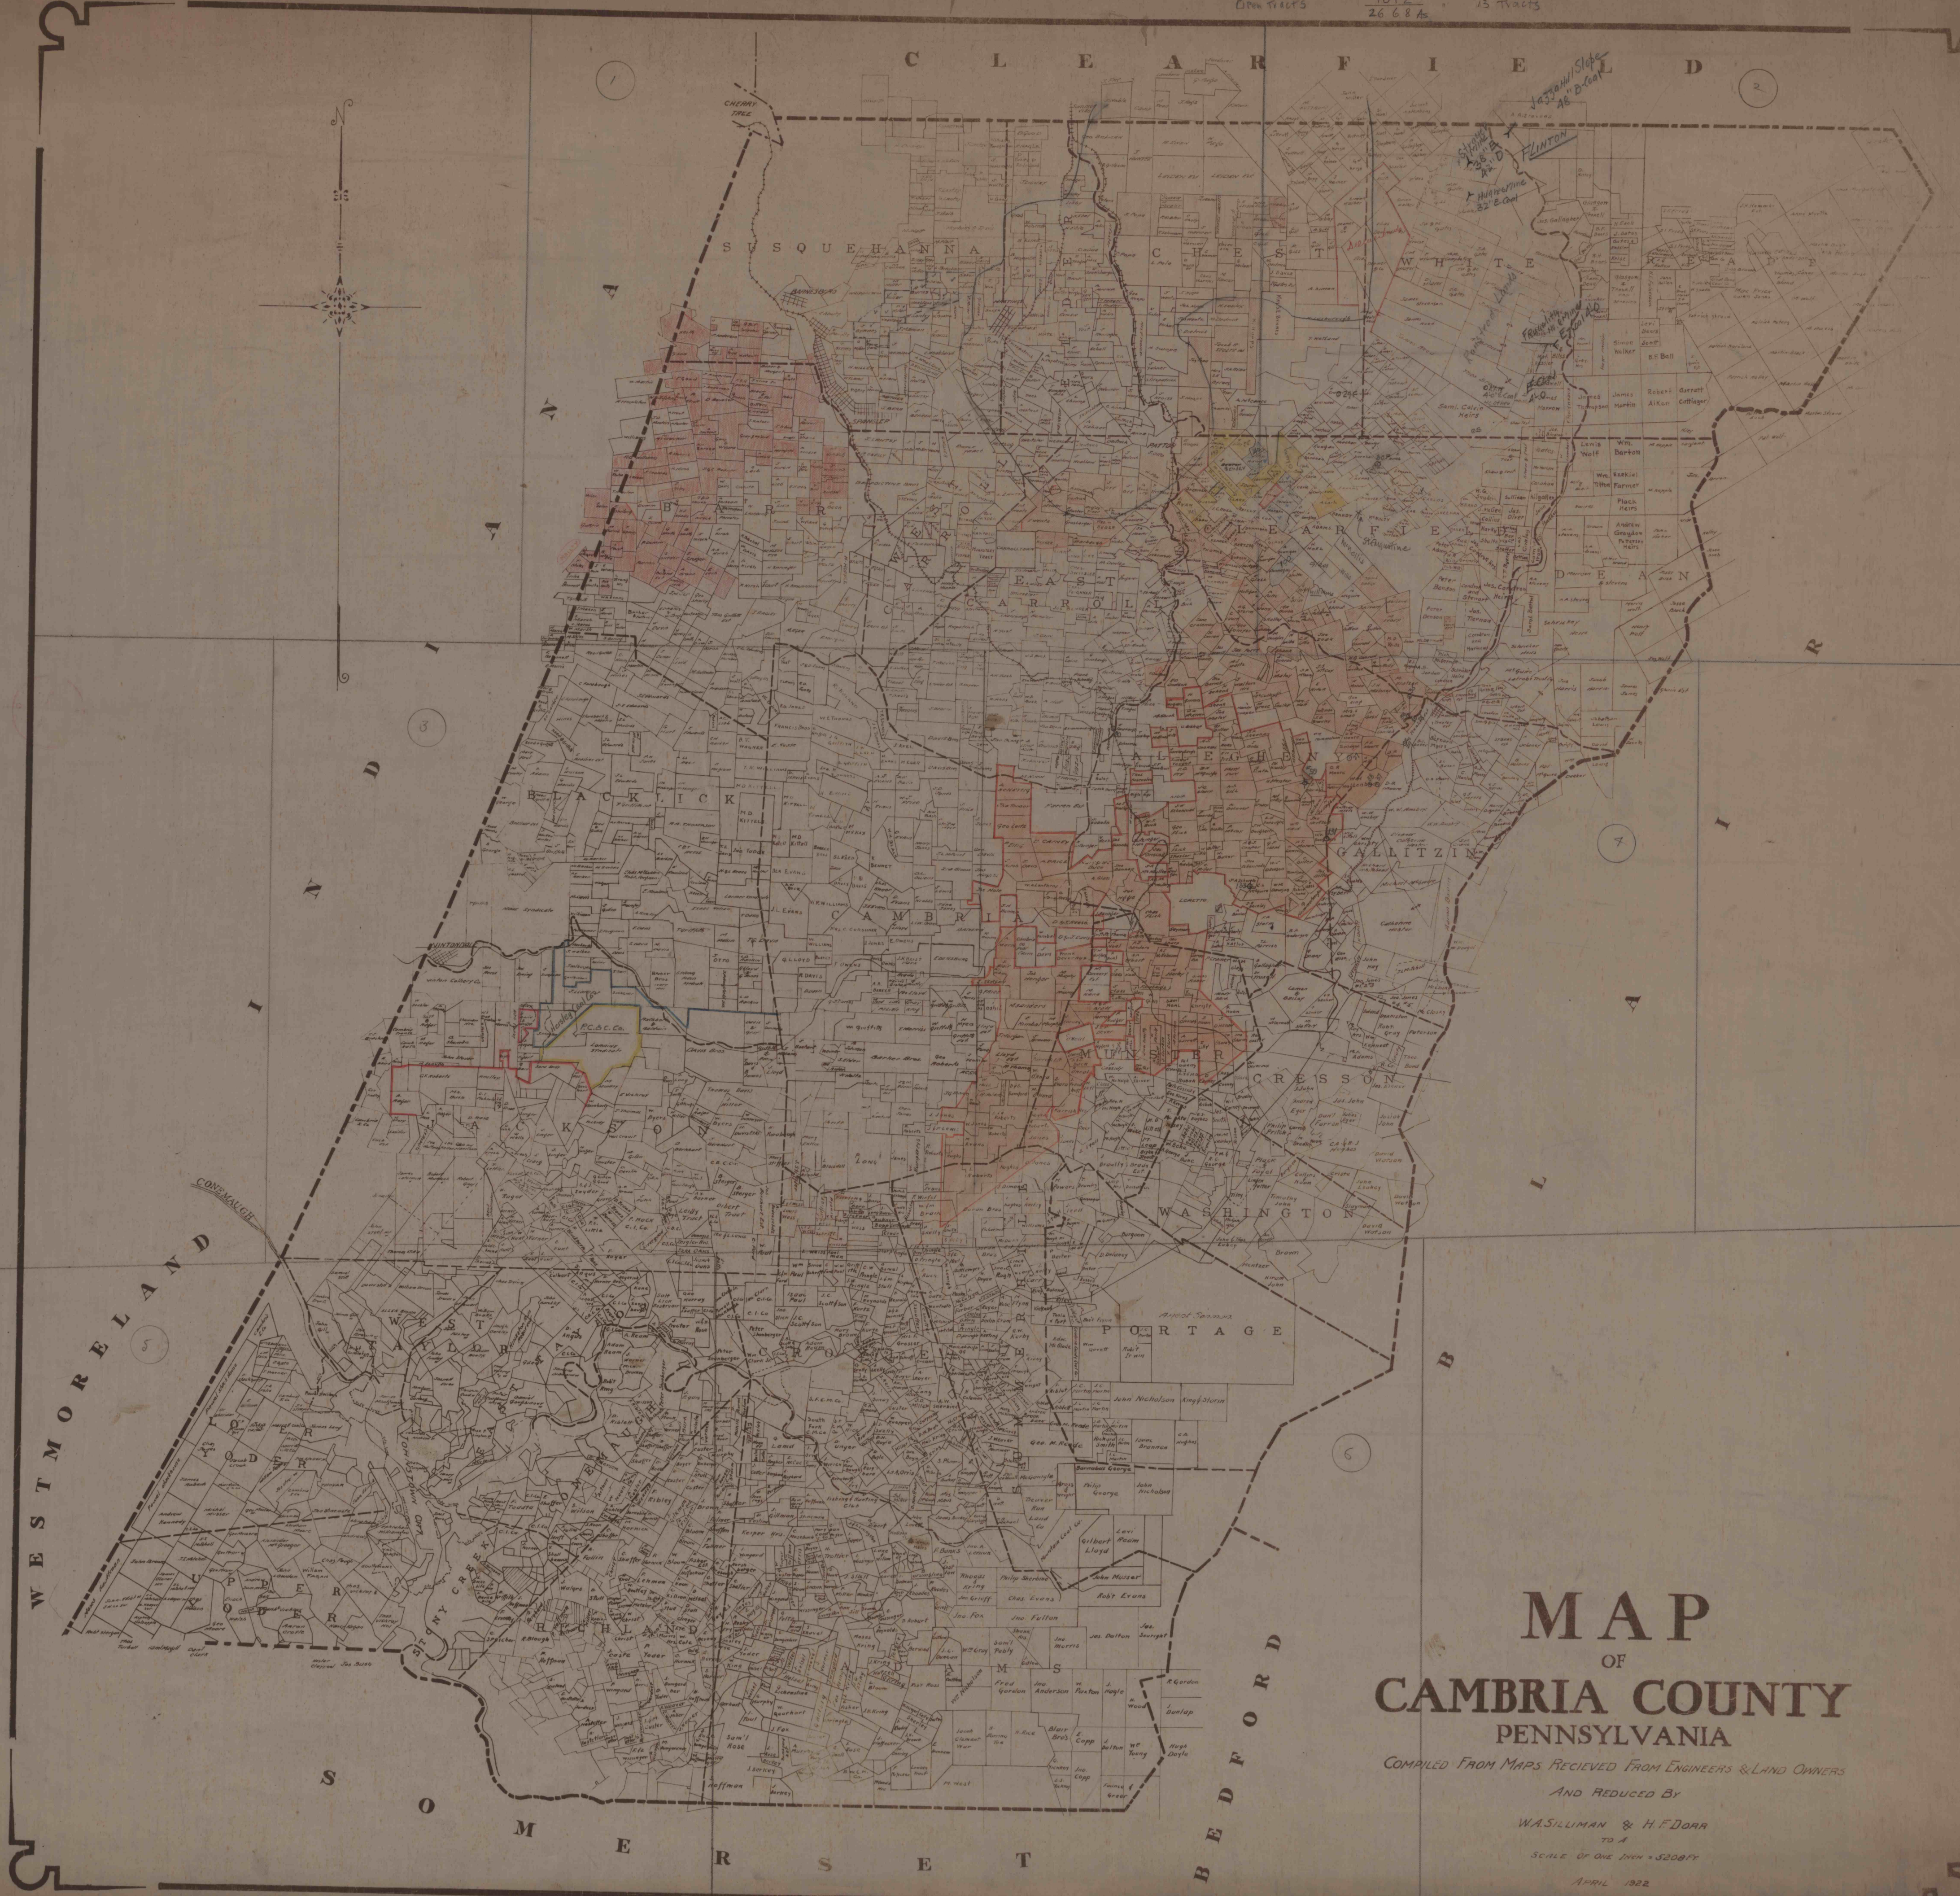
MAP
OF
CAMBRIA COUNTY
PENNSYLVANIA

COMPILED FROM MAPS RECIEVED FROM ENGINEERS & LAND OWNERS AND REDUCED BY

W.A. SILLIMAN & H.F. DORR
TO A
SCALE OF ONE INCH = 3208 FT

APRIL 1922

CLEARFIELD

INDIANA

WESTMORELAND

SOMERSET

BEDFORD

BLAIR

SUSQUEHANNA

CHEST

WHITE

BARR

WEST CARROLL

EAST CARROLL

CLEARFIELD

DEAN

ALLEGHENY

GALLITZIN

BLACKLICK

CAMBRIA

JACKSON

MUNSTER

CRESSON

WASHINGTON

PORTAGE

WEST TAYLOR

CROYLE

LOWER YODER

UPPER YODER

RICHLAND

ADAMS

CONEMAUGH

STONY CREEK

CHERRY TREE

FLINTON

1

2

3

4

5

6

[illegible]